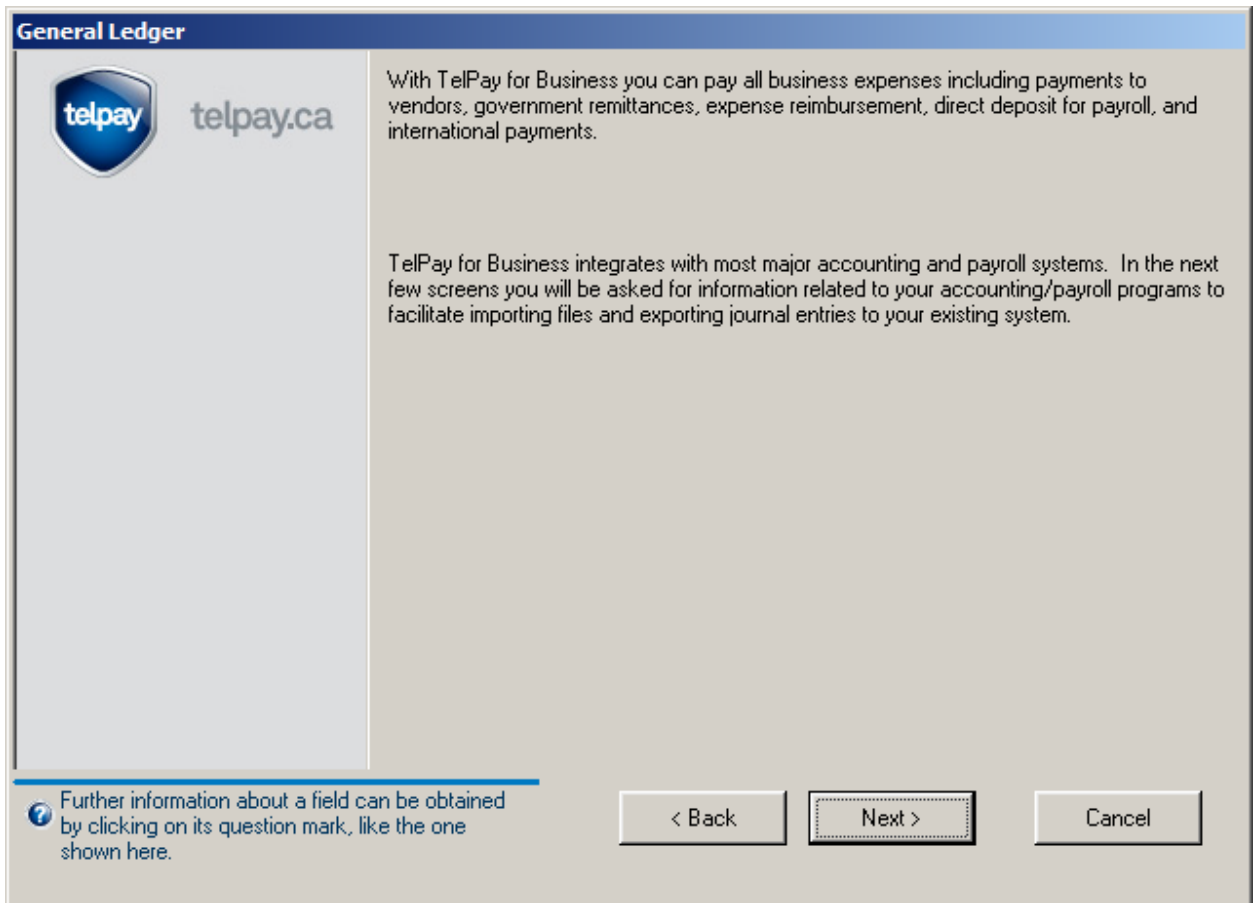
General Ledger

telpay

telpay.ca

With TelPay for Business you can pay all business expenses including payments to vendors, government remittances, expense reimbursement, direct deposit for payroll, and international payments.

TelPay for Business integrates with most major accounting and payroll systems. In the next few screens you will be asked for information related to your accounting/payroll programs to facilitate importing files and exporting journal entries to your existing system.

Further information about a field can be obtained by clicking on its question mark, like the one shown here.

< Back

Next >

Cancel